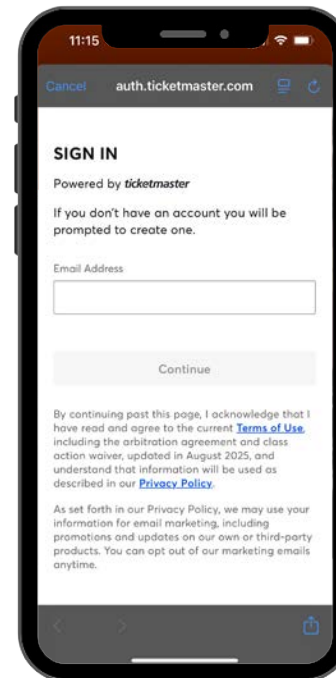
11:15

Cancel auth.ticketmaster.com

SIGN IN

Powered by ticketmaster

If you don't have an account you will be prompted to create one.

Email Address

Continue

By continuing past this page, I acknowledge that I have read and agree to the current Terms of Use, including the arbitration agreement and class action waiver, updated in August 2025, and understand that information will be used as described in our Privacy Policy.

As set forth in our Privacy Policy, we may use your information for email marketing, including promotions and updates on our own or third-party products. You can opt out of our marketing emails anytime.